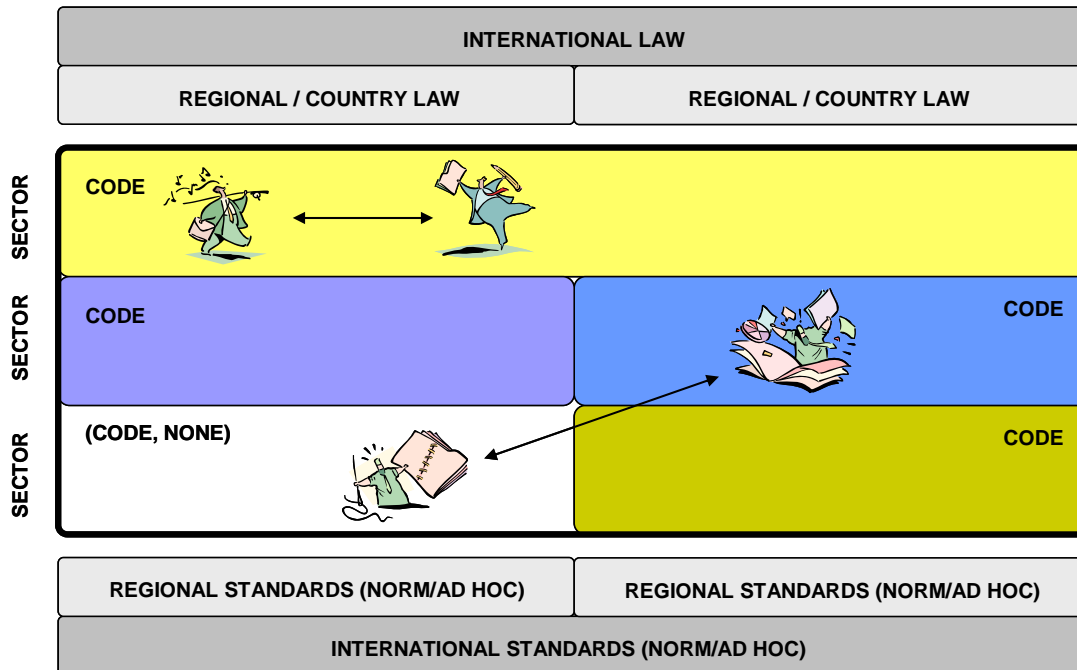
INTERNATIONAL LAW

REGIONAL / COUNTRY LAW

REGIONAL / COUNTRY LAW

SECTOR

CODE

SECTOR

CODE

CODE

SECTOR

(CODE, NONE)

CODE

REGIONAL STANDARDS (NORM/AD HOC)

REGIONAL STANDARDS (NORM/AD HOC)

INTERNATIONAL STANDARDS (NORM/AD HOC)